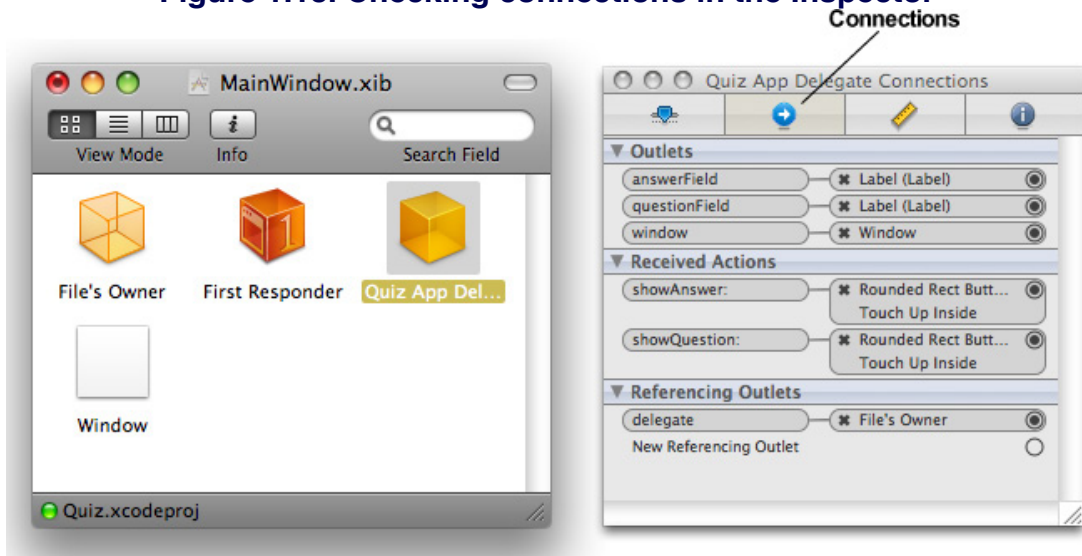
Figure 1.13. Checking connections in the inspector

Connections

MainWindow.xib

View Mode Info Search Field

File's Owner First Responder Quiz App Del...

Window

Quiz.xcodeproj

Quiz App Delegate Connections

▼ Outlets
answerField ✖ Label (Label)
questionField ✖ Label (Label)
window ✖ Window

▼ Received Actions
showAnswer: ✖ Rounded Rect Butt... Touch Up Inside
showQuestion: ✖ Rounded Rect Butt... Touch Up Inside

▼ Referencing Outlets
delegate ✖ File's Owner
New Referencing Outlet